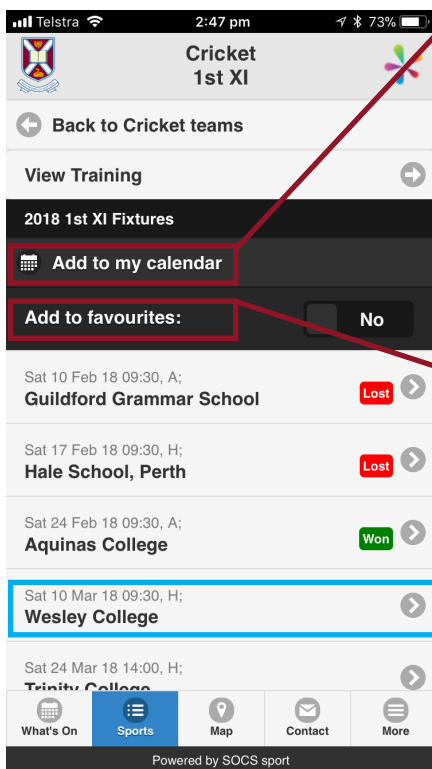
Telstra 2:47 pm 73%

Cricket
1st XI

Back to Cricket teams

View Training

2018 1st XI Fixtures

Add to my calendar

Add to favourites: No

Sat 10 Feb 18 09:30, A;
Guildford Grammar School
Lost

Sat 17 Feb 18 09:30, H;
Hale School, Perth
Lost

Sat 24 Feb 18 09:30, A;
Aquinas College
Won

Sat 10 Mar 18 09:30, H;
Wesley College

Sat 24 Mar 18 14:00, H;
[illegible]

What's On Sports Map Contact More

Powered by SOCS sport